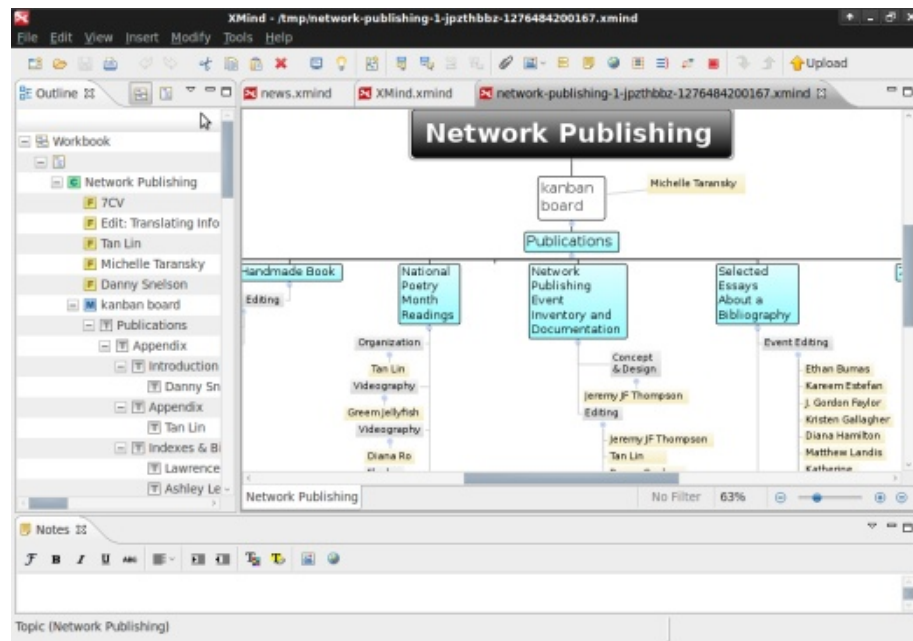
XMind - /tmp/network-publishing-1-jpzthbbz-1276484200167.xmind

File Edit View Insert Modify Tools Help

Upload

Outline

news.xmind XMind.xmind network-publishing-1-jpzthbbz-1276484200167.xmind

Workbook
Network Publishing
7CV
Edit: Translating Info
Tan Lin
Michelle Taransky
Danny Snelson
kanban board
Publications
Appendix
Introduction
Danny Sn
Appendix
Tan Lin
Indexes & Bi
Lawrence
Ashley Le

Network Publishing

kanban board

Michelle Taransky

Publications

Handmade Book

Editing

National Poetry Month Readings

Organization

Tan Lin

Videography

Green Jellyfish

Videography

Diana Ro

Network Publishing Event Inventory and Documentation

Concept & Design

Jeremy JF Thompson

Editing

Jeremy JF Thompson

Tan Lin

Selected Essays About a Bibliography

Event Editing

Ethan Bumas

Kareem Estefan

J. Gordon Faylor

Kristen Gallagher

Diana Hamilton

Matthew Landis

Katherine

Network Publishing

No Filter 63%

Notes

Topic (Network Publishing)